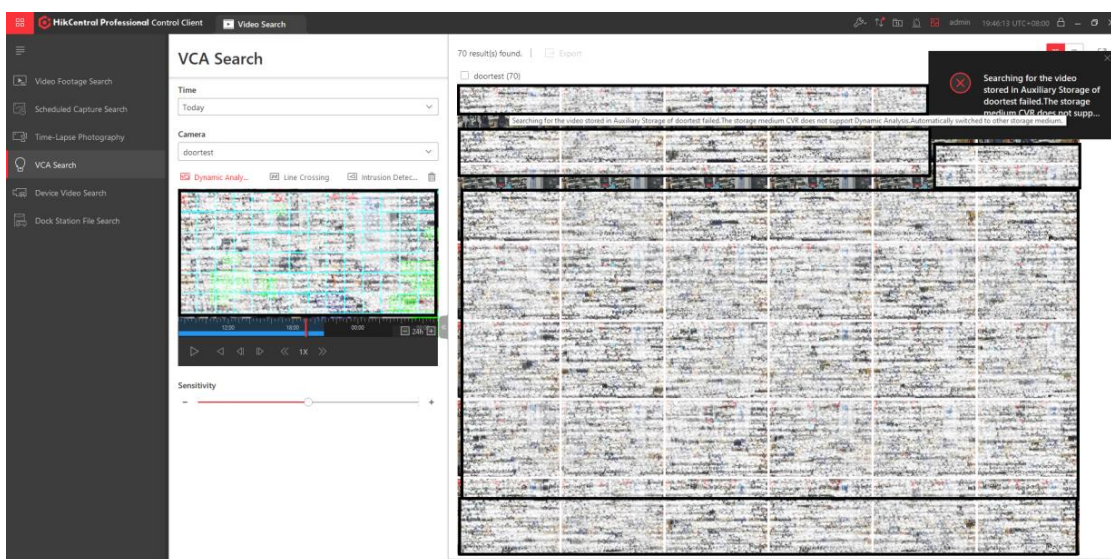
HikCentral Professional Control Client
Video Search
admin 19:46:13 UTC+08:00

Video Footage Search
Scheduled Capture Search
Time-Lapse Photography
VCA Search
Device Video Search
Dock Station File Search

VCA Search
Time
Today
Camera
doortest
Dynamic Analy...
Line Crossing
Intrusion Detec...
12:00
18:00
00:00
24h
1X
Sensitivity
-
+

70 result(s) found.
Export
doortest (70)
Searching for the video stored in Auxiliary Storage of doortest failed.The storage medium CVR does not support Dynamic Analysis.Automatically switched to other storage medium.

Searching for the video stored in Auxiliary Storage of doortest failed.The storage medium CVR does not supp...